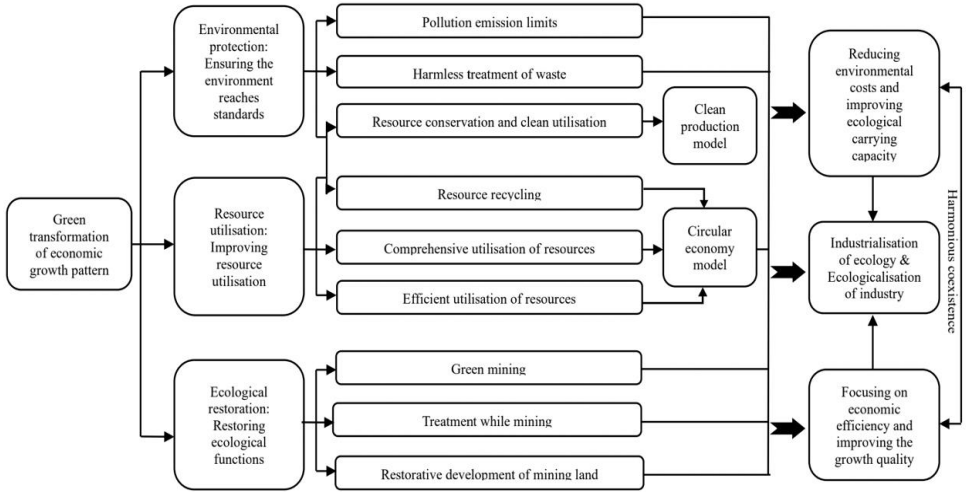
Green transformation of economic growth pattern

Environmental protection: Ensuring the environment reaches standards

Resource utilisation: Improving resource utilisation

Ecological restoration: Restoring ecological functions

Pollution emission limits

Harmless treatment of waste

Resource conservation and clean utilisation

Clean production model

Resource recycling

Comprehensive utilisation of resources

Circular economy model

Efficient utilisation of resources

Green mining

Treatment while mining

Restorative development of mining land

Reducing environmental costs and improving ecological carrying capacity

Industrialisation of ecology & Ecologicalisation of industry

Focusing on economic efficiency and improving the growth quality

Harmonious coexistence